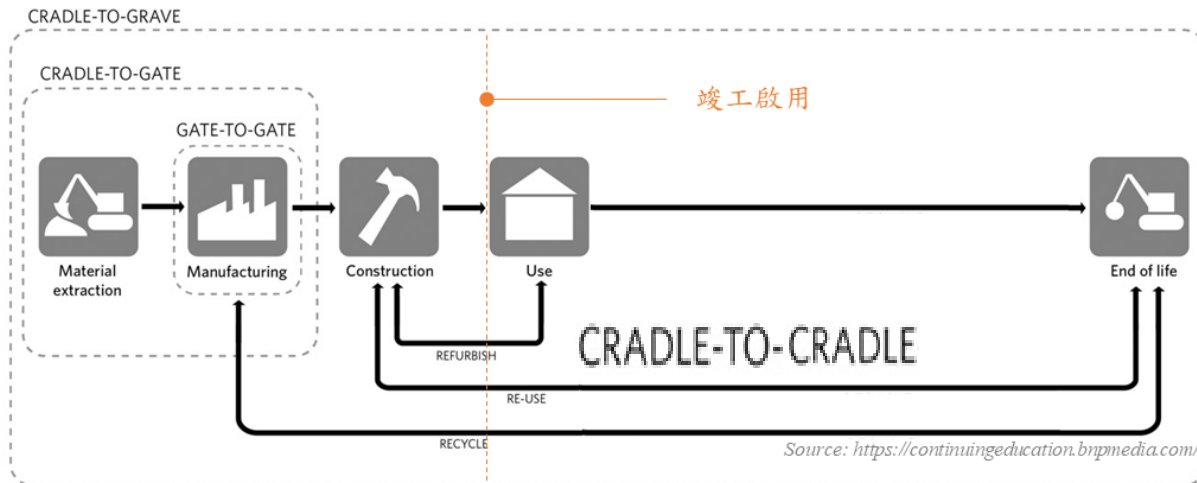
CRADLE-TO-GRAVE

CRADLE-TO-GATE

GATE-TO-GATE

竣工啟用

Material extraction

Manufacturing

Construction

Use

End of life

CRADLE-TO-CRADLE

REFURBISH

RE-USE

RECYCLE

Source: https://continuingeducation.bnpmedia.com/